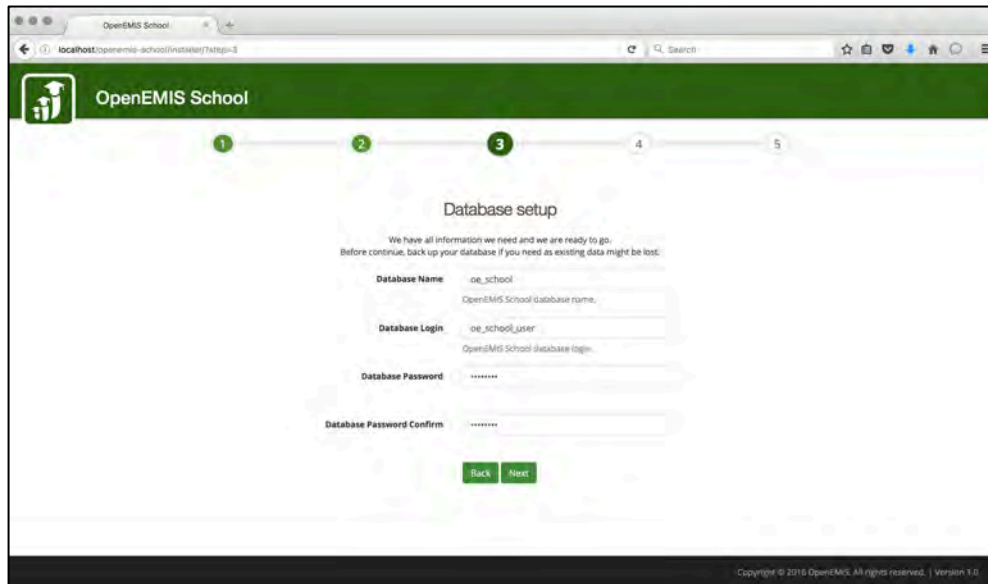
OpenEMIS School

localhost/openemis-school/installer/?step=3

Search

OpenEMIS School

1 2 3 4 5

Database setup

We have all information we need and we are ready to go.
Before continue, back up your database if you need as existing data might be lost.

Database Name oe_school
OpenEMIS School database name.

Database Login oe_school_user
OpenEMIS School database login.

Database Password ••••••••

Database Password Confirm ••••••••

Back Next

Copyright © 2016 OpenEMIS. All rights reserved. | Version 1.0